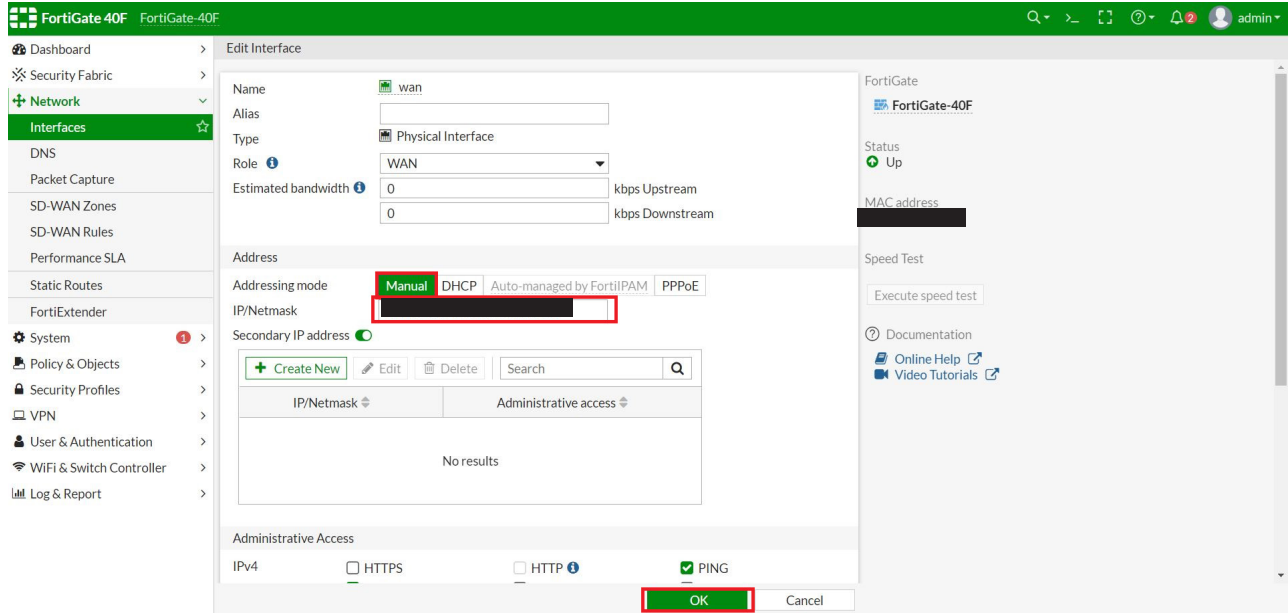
FortiGate 40F FortiGate-40F

admin

2

Dashboard
Security Fabric
Network
Interfaces
DNS
Packet Capture
SD-WAN Zones
SD-WAN Rules
Performance SLA
Static Routes
FortiExtender
System 1
Policy & Objects
Security Profiles
VPN
User & Authentication
WiFi & Switch Controller
Log & Report

Edit Interface

Name wan
Alias
Type Physical Interface
Role WAN
Estimated bandwidth 0 kbps Upstream
0 kbps Downstream

Address
Addressing mode Manual DHCP Auto-managed by FortiIPAM PPPoE
IP/Netmask
Secondary IP address

Create New Edit Delete Search

| IP/Netmask | Administrative access |
|---|---|
| No results | |

Administrative Access
IPv4 HTTPS HTTP PING

OK Cancel

FortiGate
FortiGate-40F

Status
Up

MAC address

Speed Test
Execute speed test

Documentation
Online Help
Video Tutorials